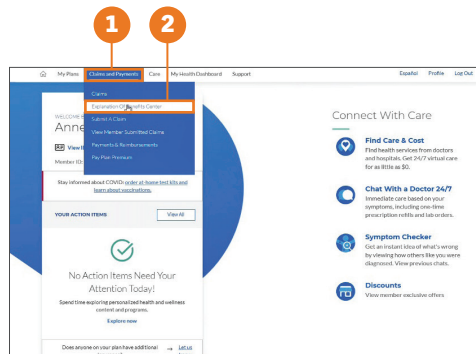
1

2

My Plans | Claims and Payments | Care | My Health Dashboard | Support

Español | Profile | Log Out

Claims

Explanation Of Benefits Center

Submit A Claim

View Member Submitted Claims

Payments & Reimbursements

Pay Plan Premium

WELCOME
Anne

View
Member ID:

Stay informed about COVID: order at-home test kits and learn about vaccinations.

YOUR ACTION ITEMS

View All

No Action Items Need Your Attention Today!

Spend time exploring personalized health and wellness content and programs.

Explore now

Does anyone on your plan have additional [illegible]

Let us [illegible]

Connect With Care

Find Care & Cost

Find health services from doctors and hospitals. Get 24/7 virtual care for as little as $0.

Chat With a Doctor 24/7

Immediate care based on your symptoms, including one-time prescription refills and lab orders.

Symptom Checker

Get an instant idea of what's wrong by viewing how others like you were diagnosed. View previous chats.

Discounts

View member exclusive offers